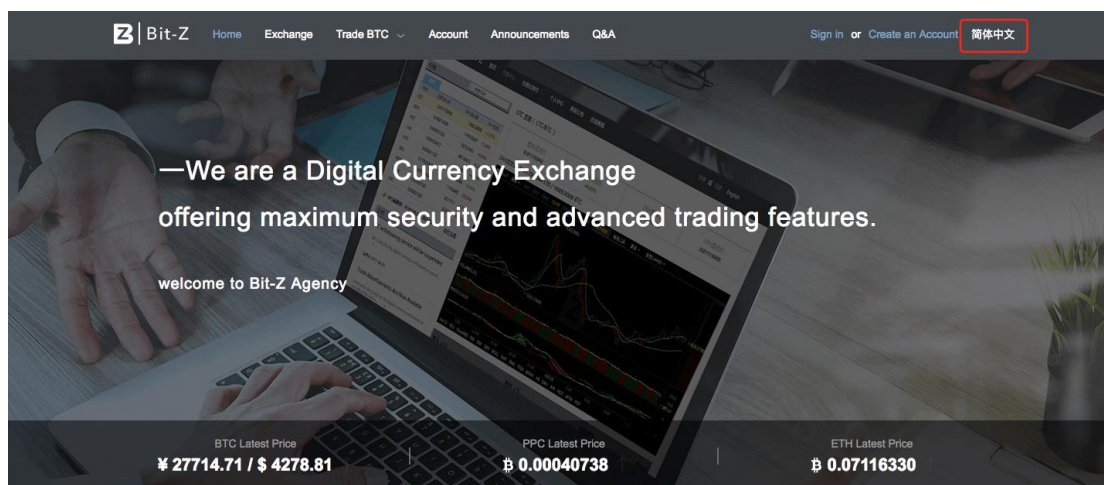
Bit-Z Home Exchange Trade BTC Account Announcements Q&A

Sign in or Create an Account 简体中文

—We are a Digital Currency Exchange offering maximum security and advanced trading features.

welcome to Bit-Z Agency

BTC Latest Price
¥ 27714.71 / $ 4278.81

PPC Latest Price
฿ 0.00040738

ETH Latest Price
฿ 0.07116330